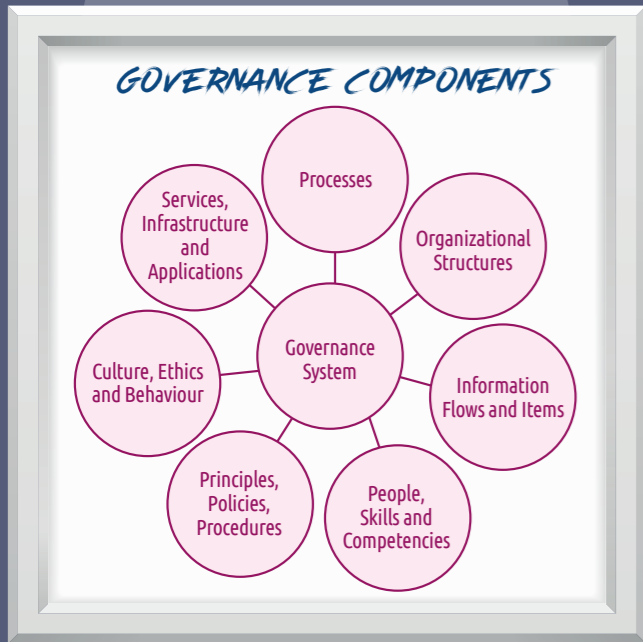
GOVERNANCE COMPONENTS

Processes

Organizational Structures

Information Flows and Items

People, Skills and Competencies

Principles, Policies, Procedures

Culture, Ethics and Behaviour

Services, Infrastructure and Applications

Governance System